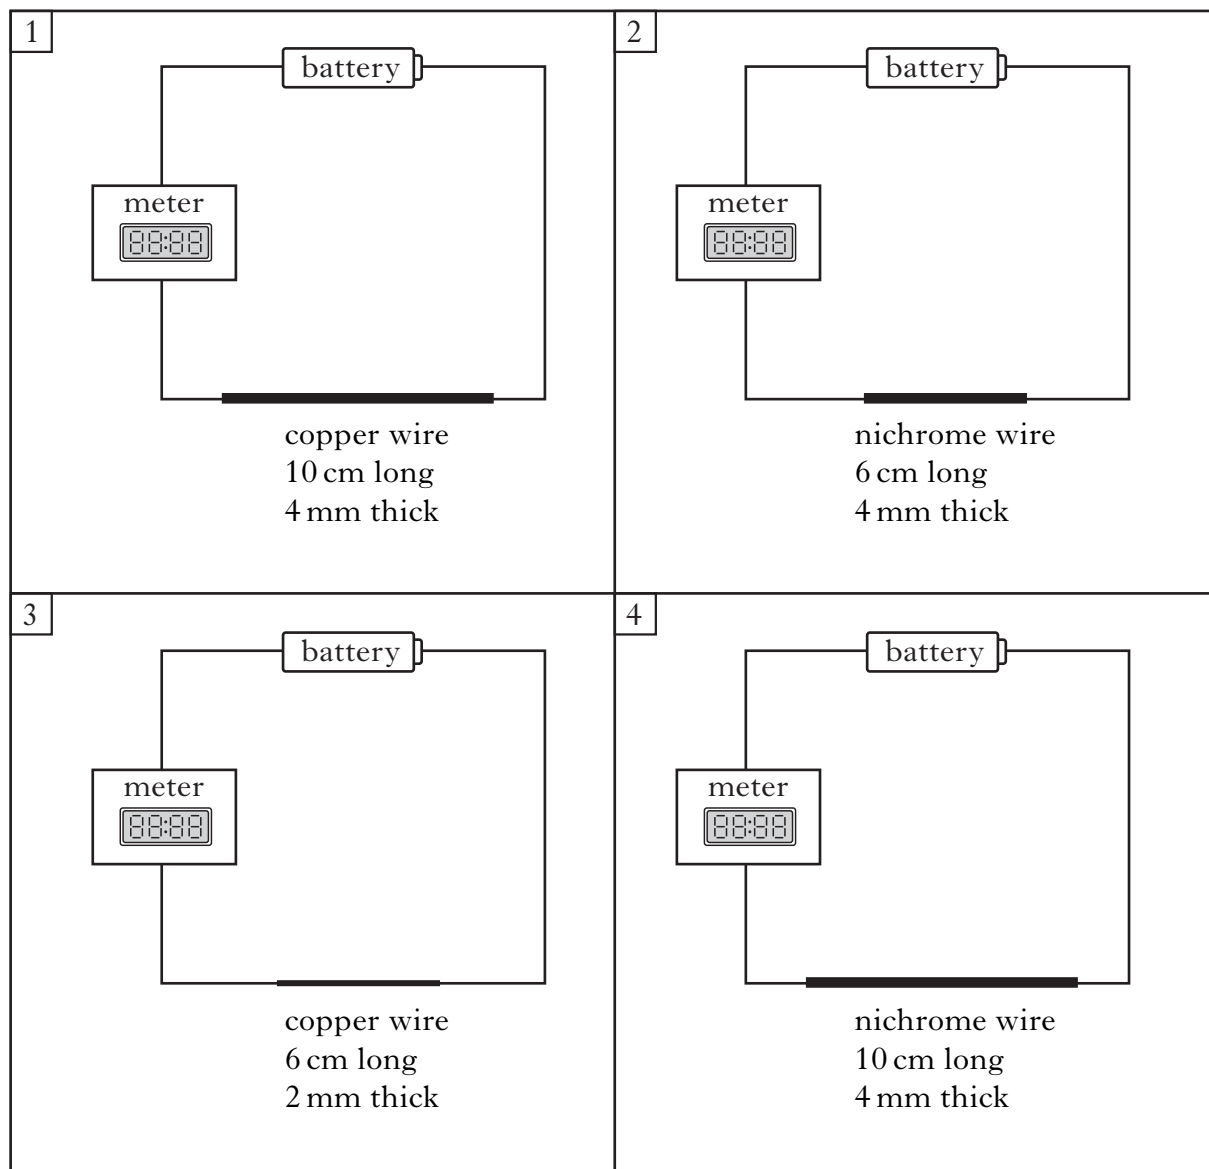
1

battery

meter

88:88

copper wire
10 cm long
4 mm thick

2

battery

meter

88:88

nichrome wire
6 cm long
4 mm thick

3

battery

meter

88:88

copper wire
6 cm long
2 mm thick

4

battery

meter

88:88

nichrome wire
10 cm long
4 mm thick